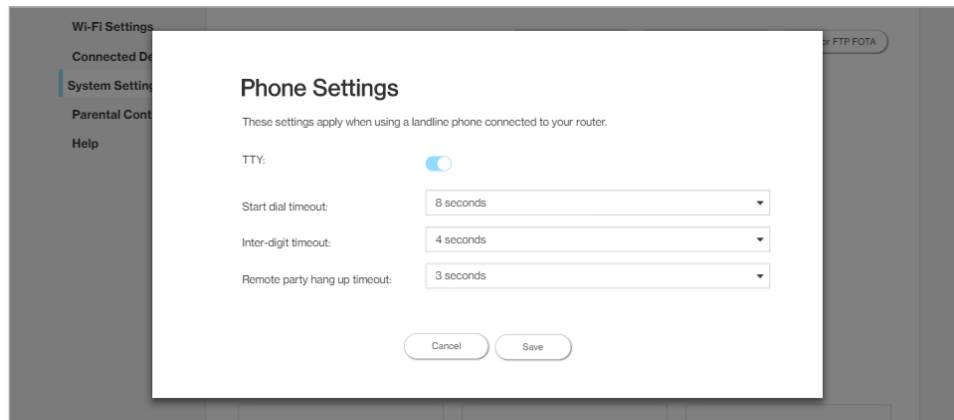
Wi-Fi Settings
Connected De
System Setting
Parental Cont
Help

r FTP FOTA

Phone Settings

These settings apply when using a landline phone connected to your router.

TTY:

Start dial timeout: 8 seconds

Inter-digit timeout: 4 seconds

Remote party hang up timeout: 3 seconds

Cancel Save